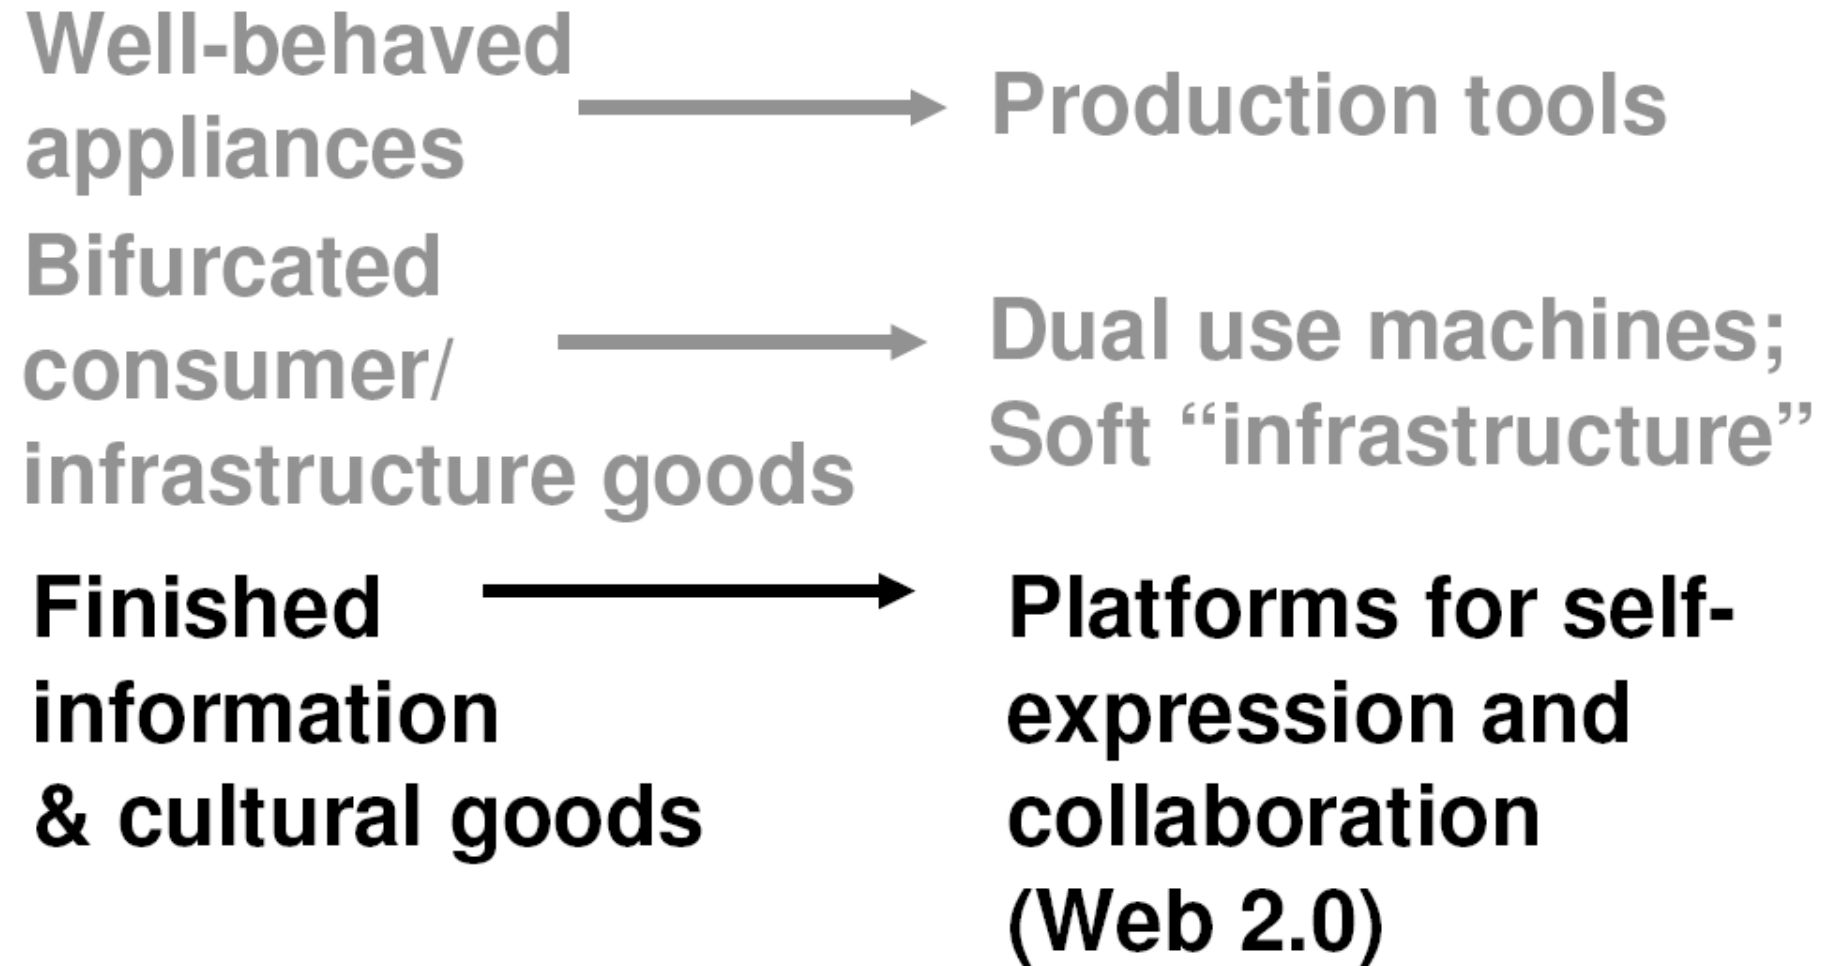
Well-behaved appliances

Production tools

Bifurcated consumer/ infrastructure goods

Dual use machines; Soft “infrastructure”

Finished information & cultural goods

Platforms for self-expression and collaboration (Web 2.0)